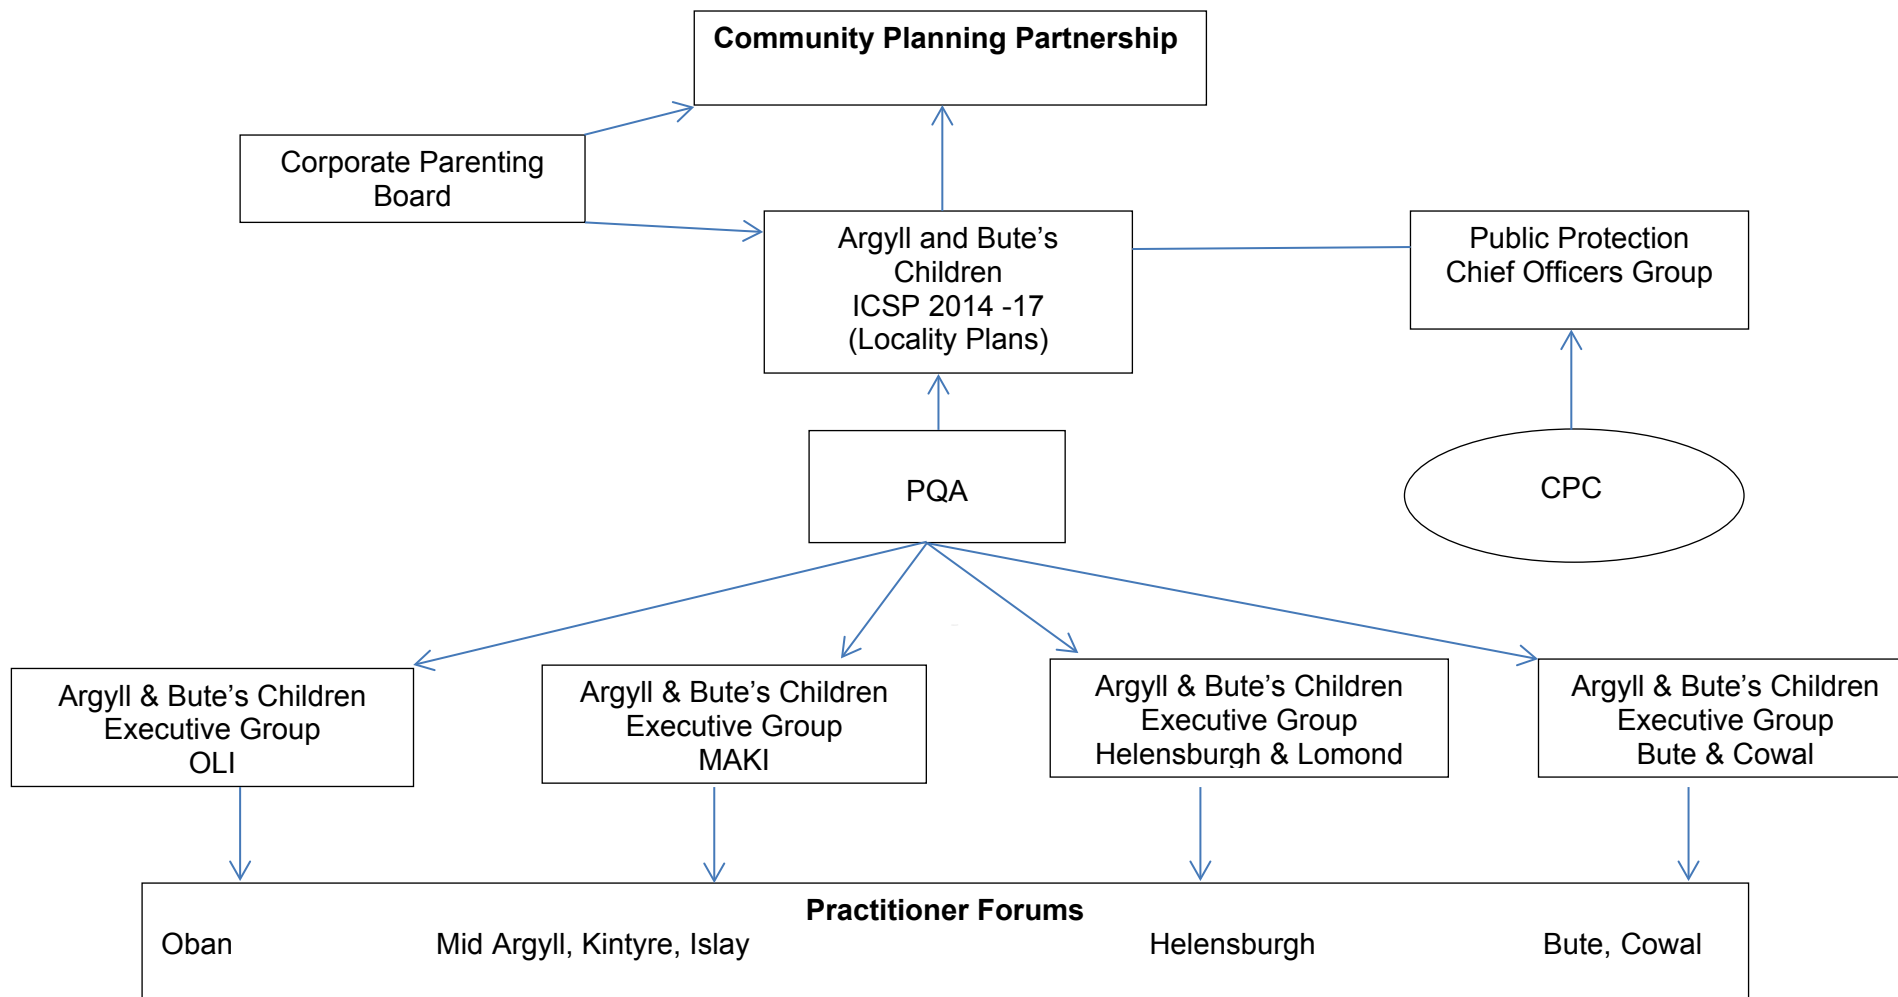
Community Planning Partnership

Corporate Parenting Board

Argyll and Bute's Children
ICSP 2014 -17
(Locality Plans)

Public Protection Chief Officers Group

PQA

CPC

Argyll & Bute's Children Executive Group
OLI

Argyll & Bute's Children Executive Group
MAKI

Argyll & Bute's Children Executive Group
Helensburgh & Lomond

Argyll & Bute's Children Executive Group
Bute & Cowal

Practitioner Forums
Oban
Mid Argyll, Kintyre, Islay
Helensburgh
Bute, Cowal